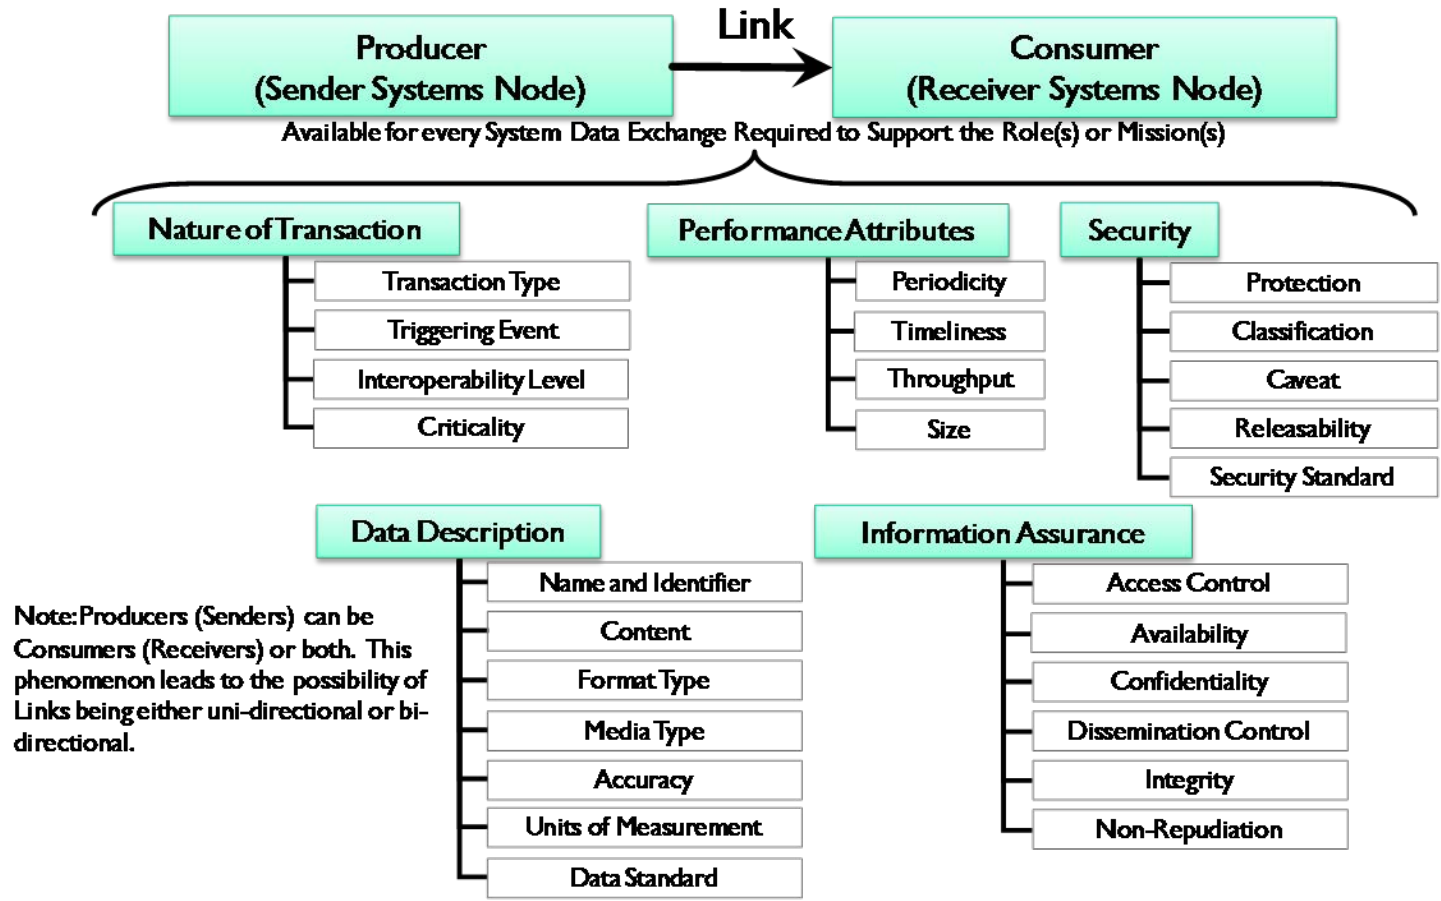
Producer
(Sender Systems Node)

Link

Consumer
(Receiver Systems Node)

Available for every System Data Exchange Required to Support the Role(s) or Mission(s)

Nature of Transaction
Transaction Type
Triggering Event
Interoperability Level
Criticality

Performance Attributes
Periodicity
Timeliness
Throughput
Size

Security
Protection
Classification
Caveat
Releasability
Security Standard

Data Description
Name and Identifier
Content
Format Type
Media Type
Accuracy
Units of Measurement
Data Standard

Information Assurance
Access Control
Availability
Confidentiality
Dissemination Control
Integrity
Non-Repudiation

Note: Producers (Senders) can be Consumers (Receivers) or both. This phenomenon leads to the possibility of Links being either uni-directional or bi-directional.